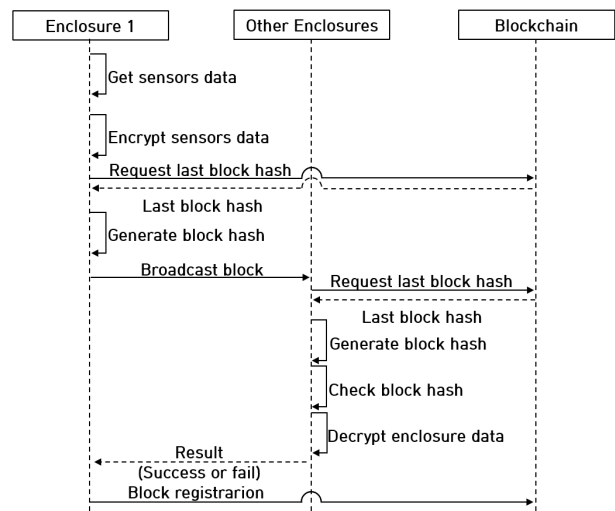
Enclosure 1

Other Enclosures

Blockchain

Get sensors data

Encrypt sensors data

Request last block hash

Last block hash

Generate block hash

Broadcast block

Request last block hash

Last block hash

Generate block hash

Check block hash

Decrypt enclosure data

Result
(Success or fail)

Block registrarion